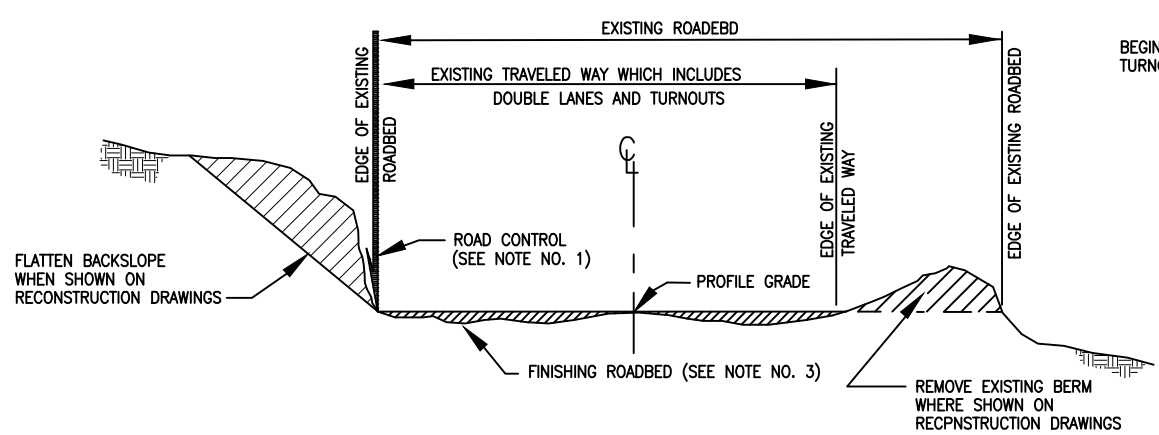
EXISTING ROADEBD

BEGIN
TURN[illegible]

EXISTING TRAVELED WAY WHICH INCLUDES
DOUBLE LANES AND TURNOUTS

EDGE OF EXISTING
ROADBED

$\mathsf{C}_\mathsf{L}$

EDGE OF EXISTING
TRAVELED WAY

EDGE OF EXISTING ROADBED

FLATTEN BACKSLOPE
WHEN SHOWN ON
RECONSTRUCTION DRAWINGS

ROAD CONTROL
(SEE NOTE NO. 1)

PROFILE GRADE

FINISHING ROADBED (SEE NOTE NO. 3)

REMOVE EXISTING BERM
WHERE SHOWN ON
RECPNSTRUCTION DRAWINGS